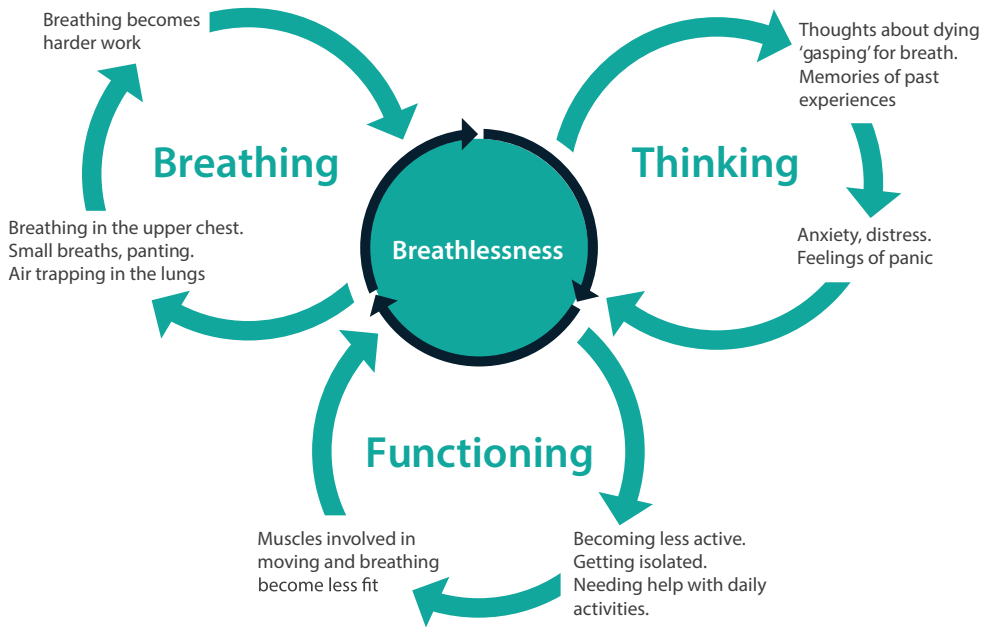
Breathing becomes harder work

Thoughts about dying 'gasping' for breath. Memories of past experiences

Breathing

Thinking

Breathlessness

Breathing in the upper chest. Small breaths, panting. Air trapping in the lungs

Anxiety, distress. Feelings of panic

Functioning

Muscles involved in moving and breathing become less fit

Becoming less active. Getting isolated. Needing help with daily activities.